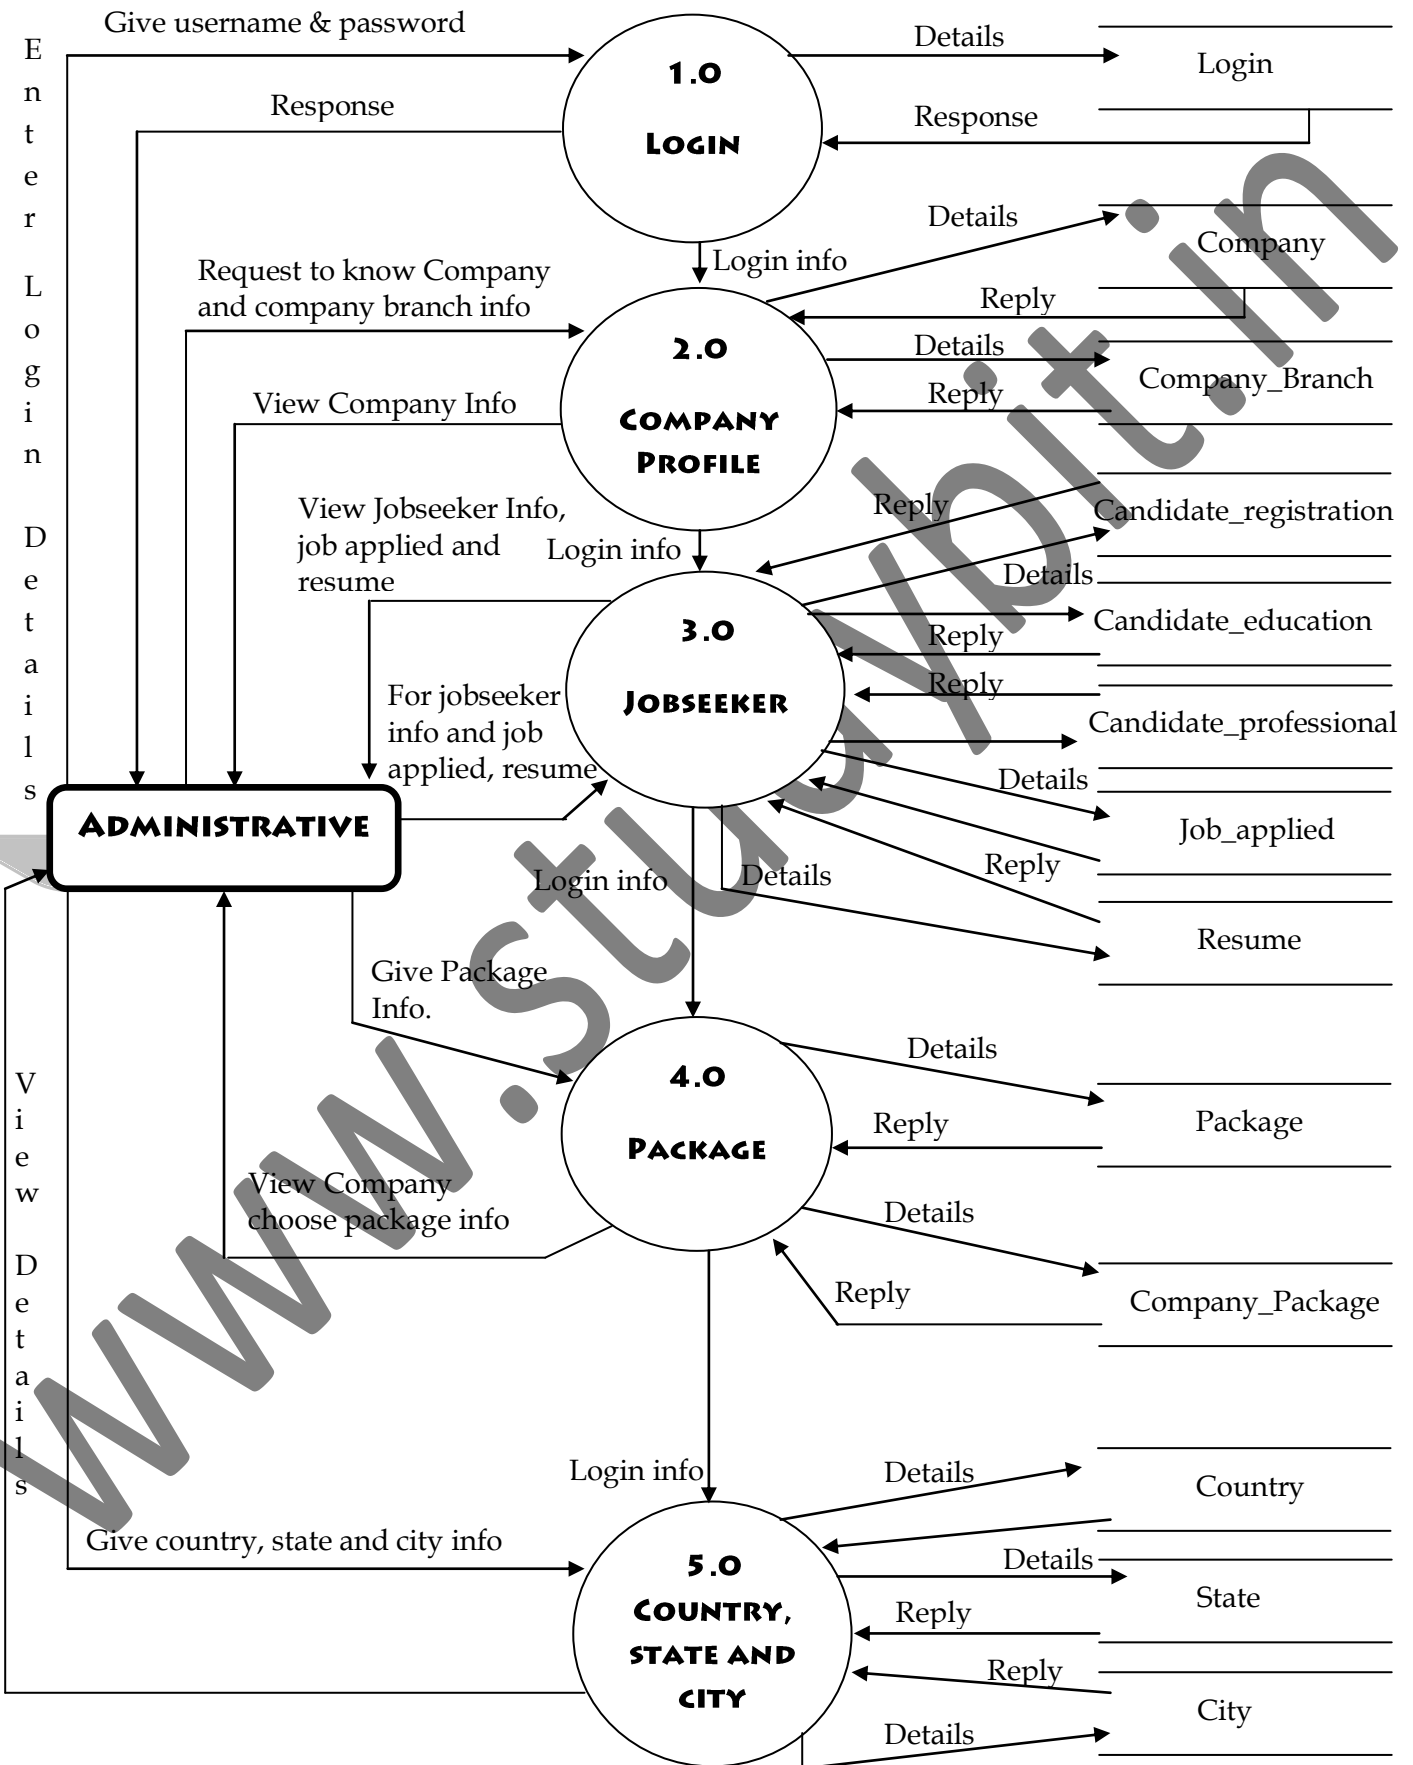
Give username & password

Enter Login Details

Response

1.0

Login

Details

Login

Response

Details

Company

Reply

Login info

Request to know Company and company branch info

2.0

Company Profile

Details

Company_Branch

Reply

View Company Info

Reply

Candidate_registration

View Jobseeker Info, job applied and resume

Login info

Details

3.0

Candidate_education

Reply

For jobseeker info and job applied, resume

Jobseeker

Reply

Candidate_professional

Details

Job_applied

Administrative

Reply

Login info

Details

Resume

Give Package Info.

Details

4.0

View Details

Package

Reply

Package

View Company choose package info

Details

Reply

Company_Package

Login info

Details

Country

Give country, state and city info

5.0

Country, state and city

Details

State

Reply

Reply

City

Details

www.studybit.in